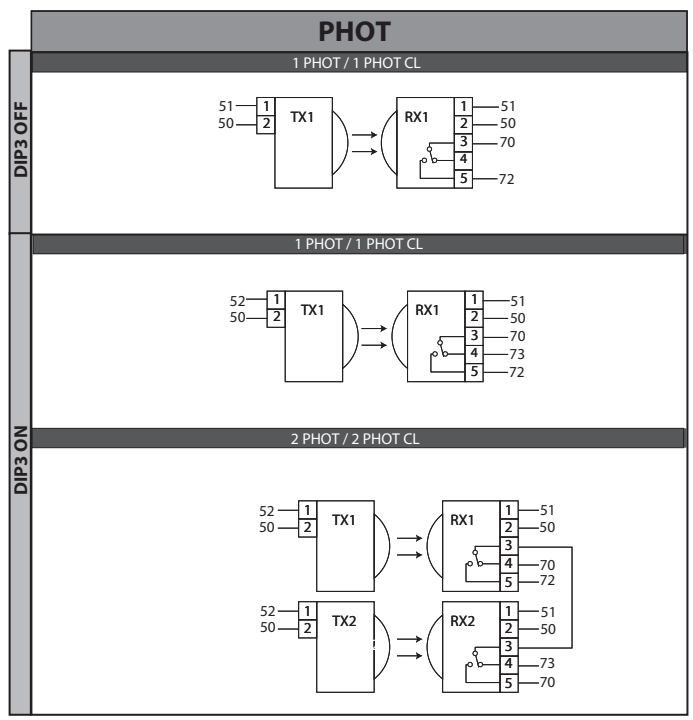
PHOT

DIP3 OFF

1 PHOT / 1 PHOT CL

51 1
50 2
TX1

RX1
1 51
2 50
3 70
4
5 72

DIP3 ON

1 PHOT / 1 PHOT CL

52 1
50 2
TX1

RX1
1 51
2 50
3 70
4 73
5 72

2 PHOT / 2 PHOT CL

52 1
50 2
TX1

RX1
1 51
2 50
3
4 70
5 72

52 1
50 2
TX2

RX2
1 51
2 50
3
4 73
5 70